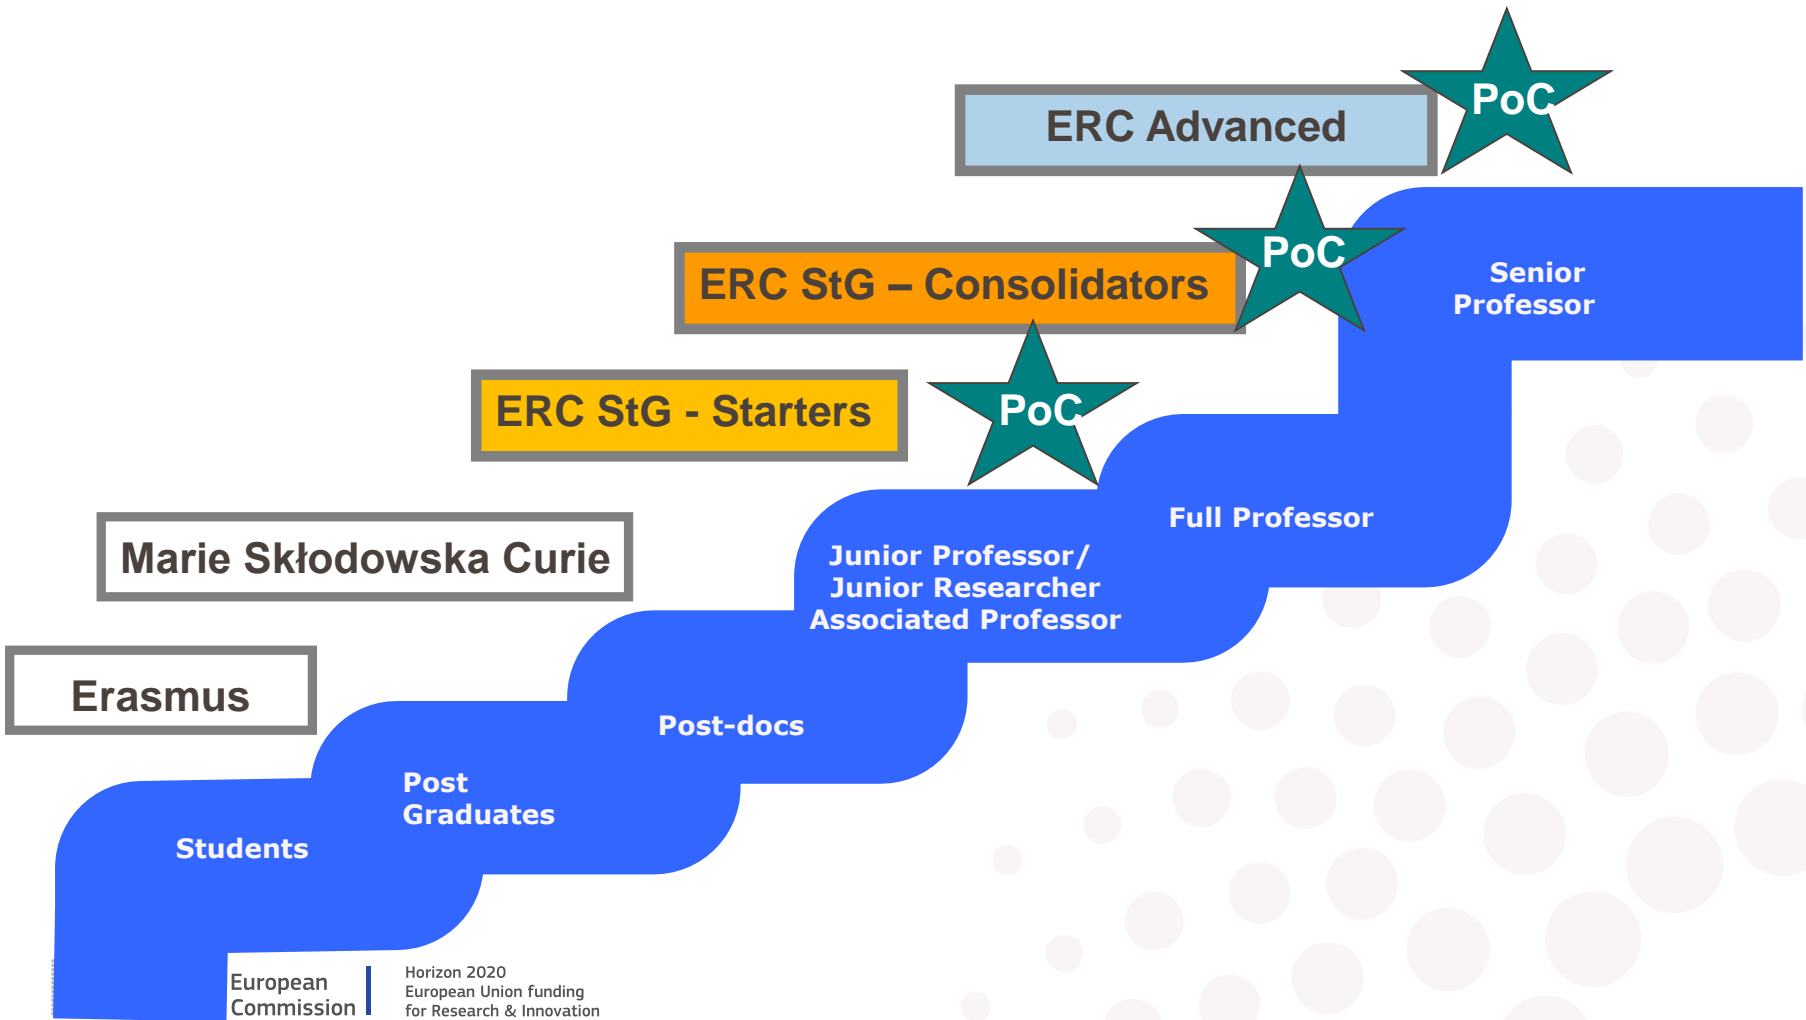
ERC Advanced

PoC

ERC StG – Consolidators

PoC

Senior Professor

ERC StG - Starters

PoC

Marie Skłodowska Curie

Full Professor

Junior Professor/ Junior Researcher Associated Professor

Erasmus

Post-docs

Post Graduates

Students

European Commission

Horizon 2020
European Union funding
for Research & Innovation